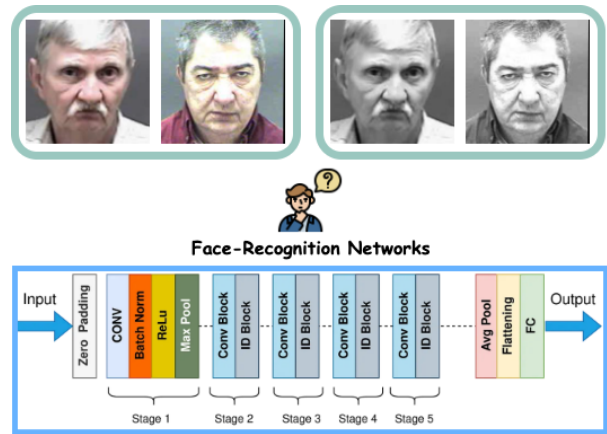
Face-Recognition Networks

Input

Zero Padding

CONV

Batch Norm

ReLu

Max Pool

Stage 1

Conv Block

ID Block

Stage 2

Conv Block

ID Block

Stage 3

Conv Block

ID Block

Stage 4

Conv Block

ID Block

Stage 5

Avg Pool

Flattening

FC

Output